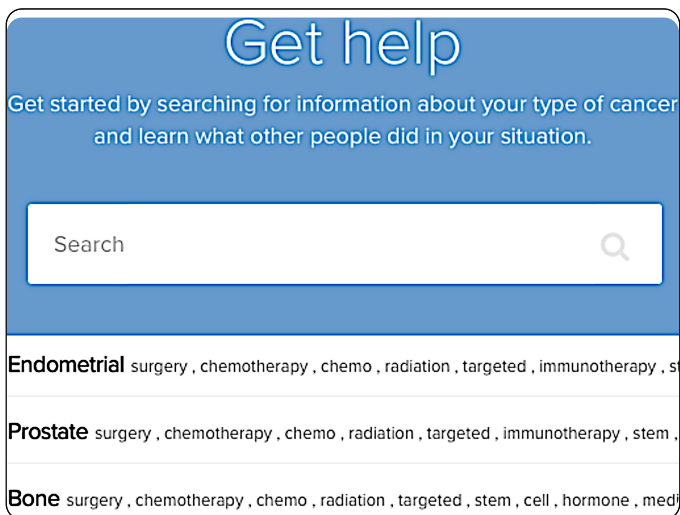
Get help

Get started by searching for information about your type of cancer and learn what other people did in your situation.

Search

Endometrial surgery , chemotherapy , chemo , radiation , targeted , immunotherapy , s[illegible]

Prostate surgery , chemotherapy , chemo , radiation , targeted , immunotherapy , stem , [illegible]

Bone surgery , chemotherapy , chemo , radiation , targeted , stem , cell , hormone , medi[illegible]